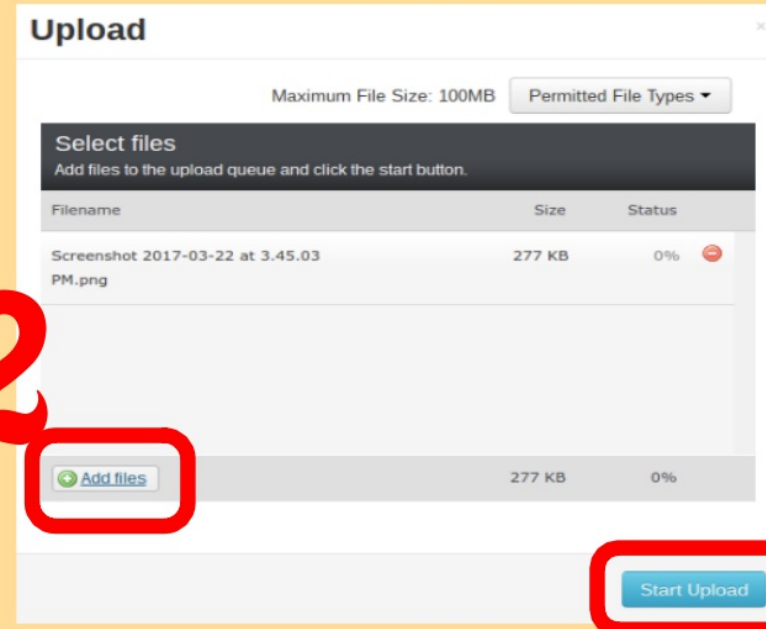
Upload

×

Maximum File Size: 100MB

Permitted File Types

Select files

Add files to the upload queue and click the start button.

| Filename | Size | Status |
|---|---|---|
| Screenshot 2017-03-22 at 3.45.03 PM.png | 277 KB | 0% |
| Add files | 277 KB | 0% |

2

Start Upload